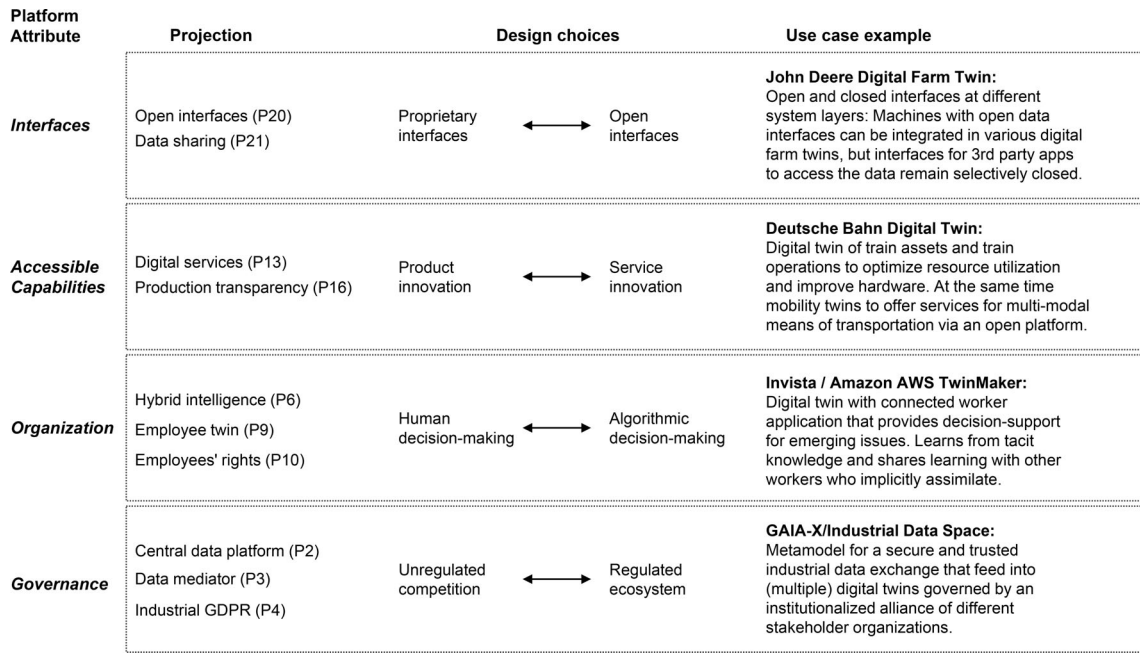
| Platform Attribute | Projection | Design choices | | Use case example |
|---|---|---|---|---|
| *Interfaces* | Open interfaces (P20)<br>Data sharing (P21) | Proprietary interfaces | Open interfaces | **John Deere Digital Farm Twin:** Open and closed interfaces at different system layers: Machines with open data interfaces can be integrated in various digital farm twins, but interfaces for 3rd party apps to access the data remain selectively closed. |
| *Accessible Capabilities* | Digital services (P13)<br>Production transparency (P16) | Product innovation | Service innovation | **Deutsche Bahn Digital Twin:** Digital twin of train assets and train operations to optimize resource utilization and improve hardware. At the same time mobility twins to offer services for multi-modal means of transportation via an open platform. |
| *Organization* | Hybrid intelligence (P6)<br>Employee twin (P9)<br>Employees' rights (P10) | Human decision-making | Algorithmic decision-making | **Invista / Amazon AWS TwinMaker:** Digital twin with connected worker application that provides decision-support for emerging issues. Learns from tacit knowledge and shares learning with other workers who implicitly assimilate. |
| *Governance* | Central data platform (P2)<br>Data mediator (P3)<br>Industrial GDPR (P4) | Unregulated competition | Regulated ecosystem | **GAIA-X/Industrial Data Space:** Metamodel for a secure and trusted industrial data exchange that feed into (multiple) digital twins governed by an institutionalized alliance of different stakeholder organizations. |